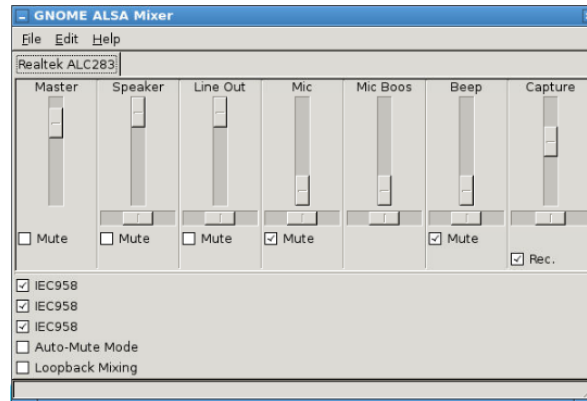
GNOME ALSA Mixer

File Edit Help

Realtek ALC283

| Master | Speaker | Line Out | Mic | Mic Boos | Beep | Capture |
|---|---|---|---|---|---|---|
| ☐ Mute | ☐ Mute | ☐ Mute | ☑ Mute | | ☑ Mute | ☑ Rec. |

☑ IEC958
☑ IEC958
☑ IEC958
☐ Auto-Mute Mode
☐ Loopback Mixing